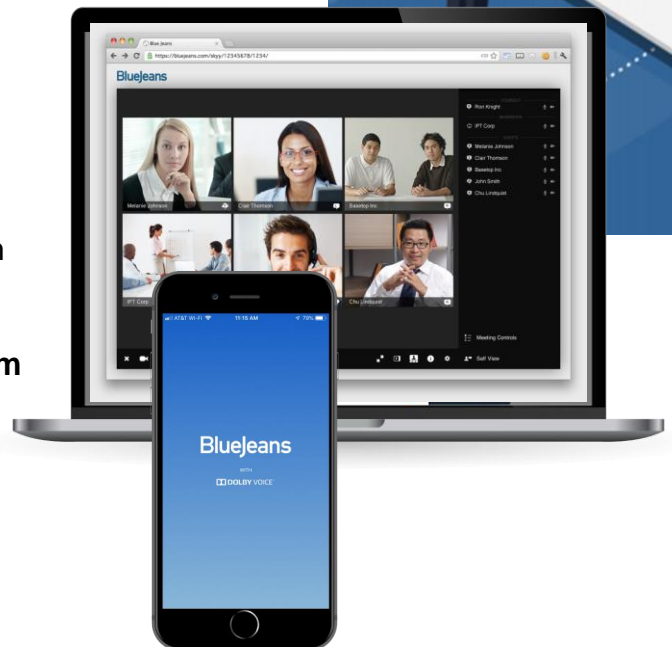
Blue Jeans
https://bluejeans.com/sky/12345678/1234/
BlueJeans
Melanie Johnson
Clair Thomson
Basetop Inc
IPT Corp
Chu Lindquist
Ron Knight
IPT Corp
Melanie Johnson
Clair Thomson
Basetop Inc
John Smith
Chu Lindquist
Meeting Controls
Self View
n
m
AT&T Wi-Fi
11:15 AM
78%
BlueJeans
WITH
DOLBY VOICE